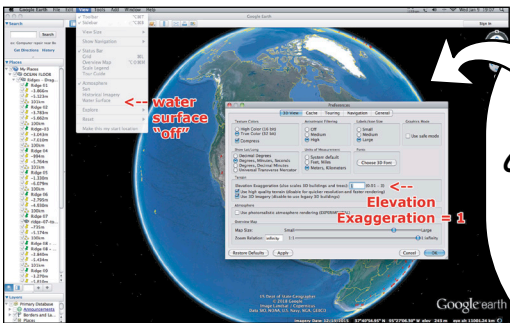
Google Earth File Edit View Tools Add Window Help

Toolbar
Sidebar
View Size
Show Navigation
Status Bar
Grid
Overview Map
Scale Legend
Tour Guide
Atmosphere
Sun
Historical Imagery
Water Surface
Explore
Reset
Make this my start location

<-- water surface "off"

Search
Places
My Places
OCEAN FLOOR
Ridge 01
Ridge 02
Ridge 03
Ridge 04
Ridge 05
Ridge 06
Ridge 07
Layers
Primary Database
Announcements
Borders and La...

Preferences
3D View Cache Touring Navigation General
Texture Colors
High Color (16 bit)
True Color (32 bit)
Compress
Anisotropic Filtering
Off
Medium
High
Labels/Icon Size
Small
Medium
Large
Graphics Mode
Use safe mode
Show Lat/Long
Decimal Degrees
Degrees, Minutes, Seconds
Degrees, Decimal Minutes
Universal Transverse Mercator
Units of Measurement
System default
Feet, Miles
Meters, Kilometers
Fonts
Choose 3D Font
Terrain
Elevation Exaggeration (also scales 3D buildings and trees): 1 (0.01 - 3)
Use high quality terrain (disable for quicker resolution and faster rendering)
Use 3D Imagery (disable to use legacy 3D buildings)
Atmosphere
Use photorealistic atmosphere rendering (EXPERIMENTAL)
Overview Map
Map Size: Small Large
Zoom Relation: infinity 1:1 infinity
Restore Defaults Apply Cancel OK

<--
Elevation Exaggeration = 1

US Dept of State Geographer
© 2016 Google
Image Landsat / Copernicus
Data SIO, NOAA, U.S. Navy, NGA, GEBCO

Google earth